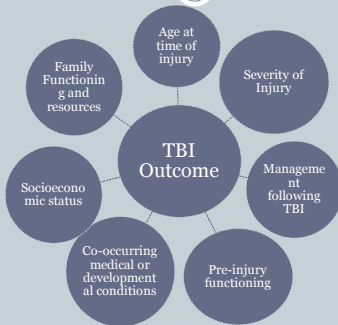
Age at time of injury

Severity of Injury

Family Functioning and resources

TBI Outcome

Management following TBI

Socioeconomic status

Co-occurring medical or developmental conditions

Pre-injury functioning